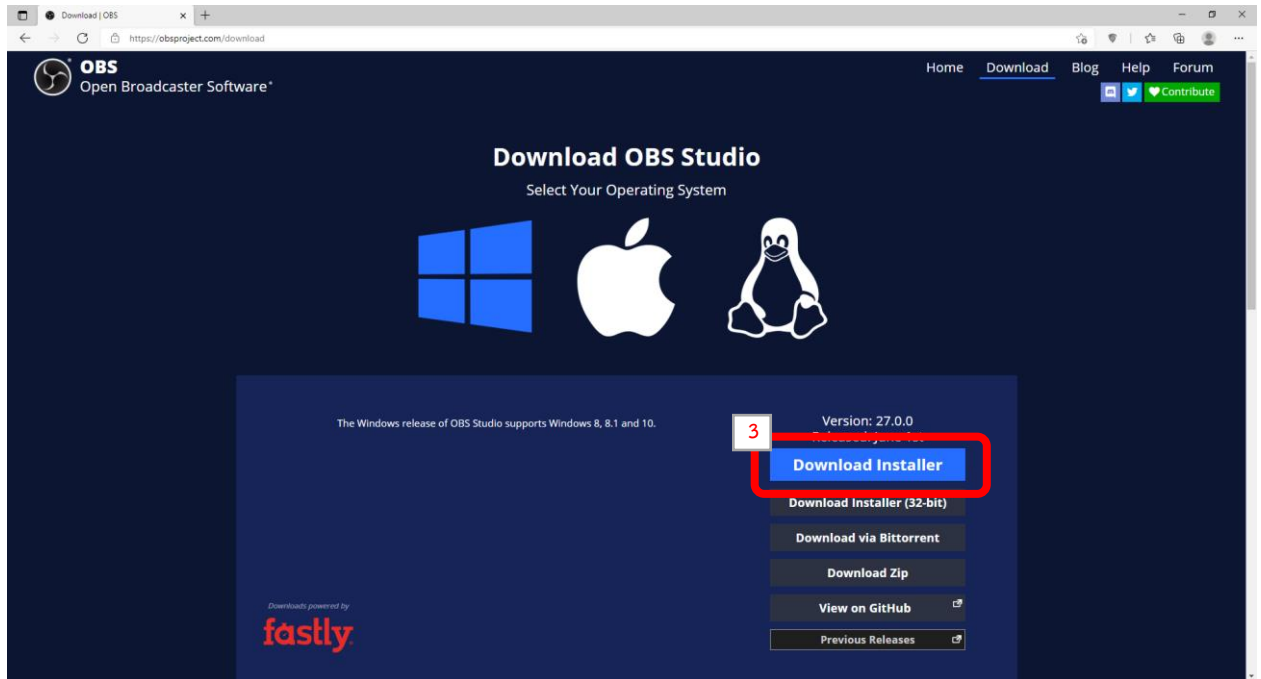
Download | OBS

https://obsproject.com/download

OBS
Open Broadcaster Software®

Home Download Blog Help Forum

Contribute

Download OBS Studio

Select Your Operating System

The Windows release of OBS Studio supports Windows 8, 8.1 and 10.

Version: 27.0.0
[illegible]

3

Download Installer

Download Installer (32-bit)

Download via Bittorrent

Download Zip

View on GitHub

Previous Releases

Downloads powered by

fastly